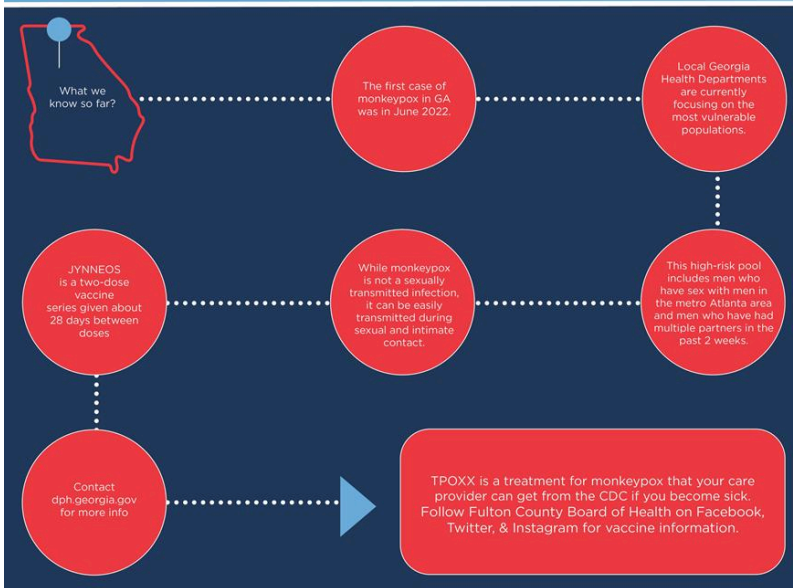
What we know so far?

The first case of monkeypox in GA was in June 2022.

Local Georgia Health Departments are currently focusing on the most vulnerable populations.

This high-risk pool includes men who have sex with men in the metro Atlanta area and men who have had multiple partners in the past 2 weeks.

While monkeypox is not a sexually transmitted infection, it can be easily transmitted during sexual and intimate contact.

JYNNEOS is a two-dose vaccine series given about 28 days between doses

Contact dph.georgia.gov for more info

TPOXX is a treatment for monkeypox that your care provider can get from the CDC if you become sick. Follow Fulton County Board of Health on Facebook, Twitter, & Instagram for vaccine information.